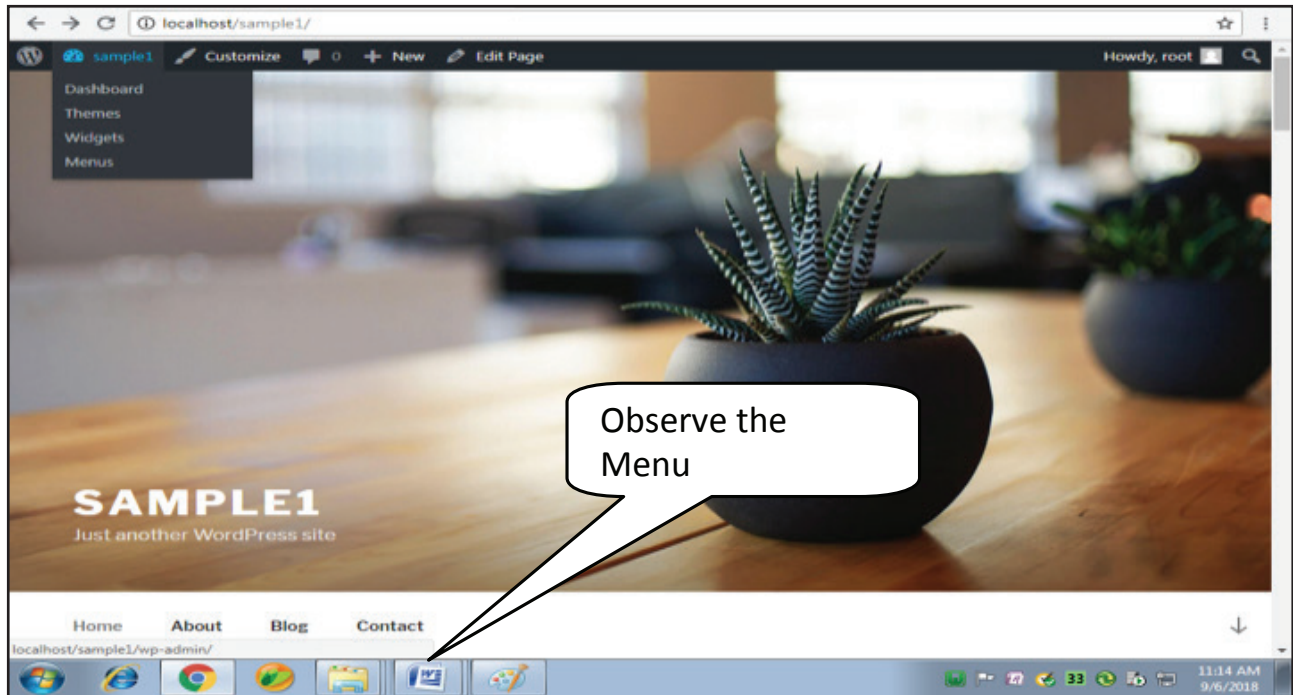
localhost/sample1/

sample1 Customize 0 New Edit Page Howdy, root

Dashboard
Themes
Widgets
Menus

Observe the Menu

SAMPLE1
Just another WordPress site

Home About Blog Contact

localhost/sample1/wp-admin/

11:14 AM
9/6/2018